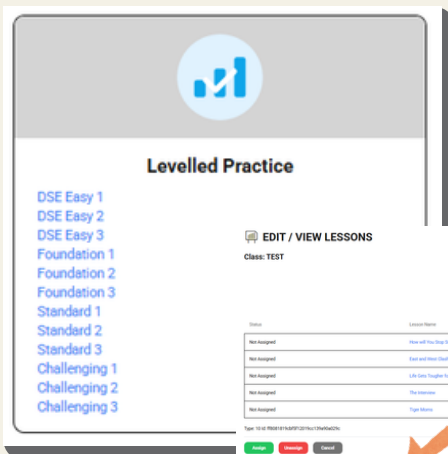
Levelled Practice

DSE Easy 1
DSE Easy 2
DSE Easy 3
Foundation 1
Foundation 2
Foundation 3
Standard 1
Standard 2
Standard 3
Challenging 1
Challenging 2
Challenging 3

EDIT / VIEW LESSONS

Class: TEST

| Status | Lesson Name |
|---|---|
| Not Assigned | How will You Stop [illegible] |
| Not Assigned | East and West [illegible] |
| Not Assigned | Life Gets Tougher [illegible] |
| Not Assigned | The Interview |
| Not Assigned | Tiger Moms |

Type: 10 id: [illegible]

Assign Unassign Cancel